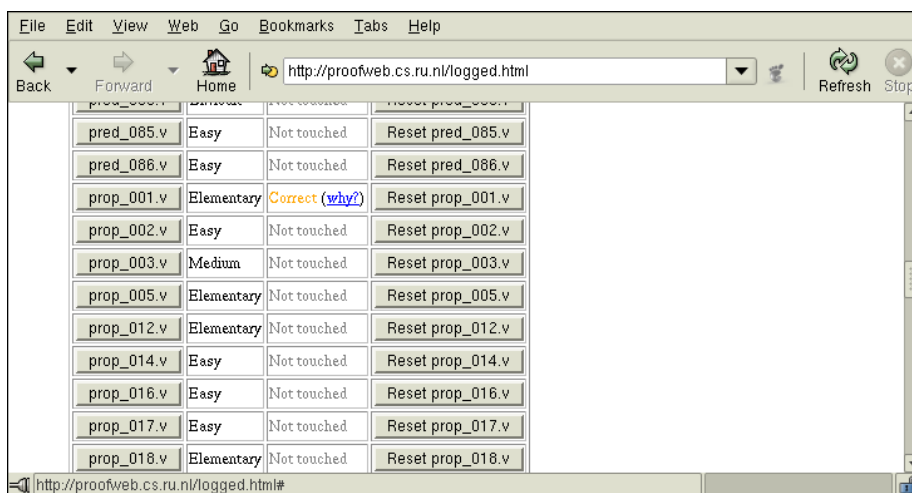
File Edit View Web Go Bookmarks Tabs Help

Back Forward Home http://proofweb.cs.ru.nl/logged.html Refresh Stop

| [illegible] | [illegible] | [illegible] | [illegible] |
|---|---|---|---|
| pred_085.v | Easy | Not touched | Reset pred_085.v |
| pred_086.v | Easy | Not touched | Reset pred_086.v |
| prop_001.v | Elementary | Correct (why?) | Reset prop_001.v |
| prop_002.v | Easy | Not touched | Reset prop_002.v |
| prop_003.v | Medium | Not touched | Reset prop_003.v |
| prop_005.v | Elementary | Not touched | Reset prop_005.v |
| prop_012.v | Elementary | Not touched | Reset prop_012.v |
| prop_014.v | Easy | Not touched | Reset prop_014.v |
| prop_016.v | Easy | Not touched | Reset prop_016.v |
| prop_017.v | Easy | Not touched | Reset prop_017.v |
| prop_018.v | Elementary | Not touched | Reset prop_018.v |

http://proofweb.cs.ru.nl/logged.html#